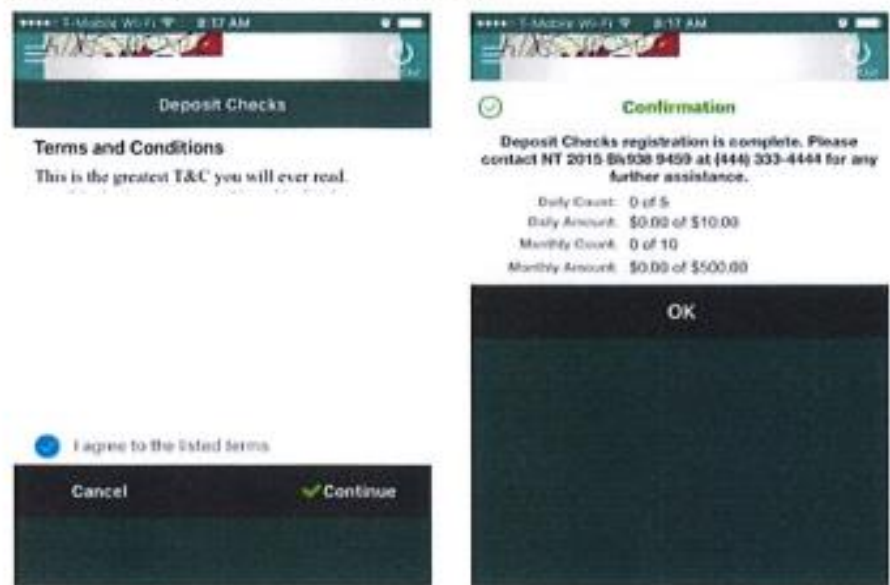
•••• T-Mobile Wi-Fi 8:17 AM

Deposit Checks

Terms and Conditions

This is the greatest T&C you will ever read.

I agree to the listed terms

Cancel

Continue

•••• T-Mobile Wi-Fi 8:17 AM

Confirmation

Deposit Checks registration is complete. Please contact NT 2015 Bk938 9459 at (444) 333-4444 for any further assistance.

Daily Count: 0 of 5

Daily Amount: $0.00 of $10.00

Monthly Count: 0 of 10

Monthly Amount: $0.00 of $500.00

OK